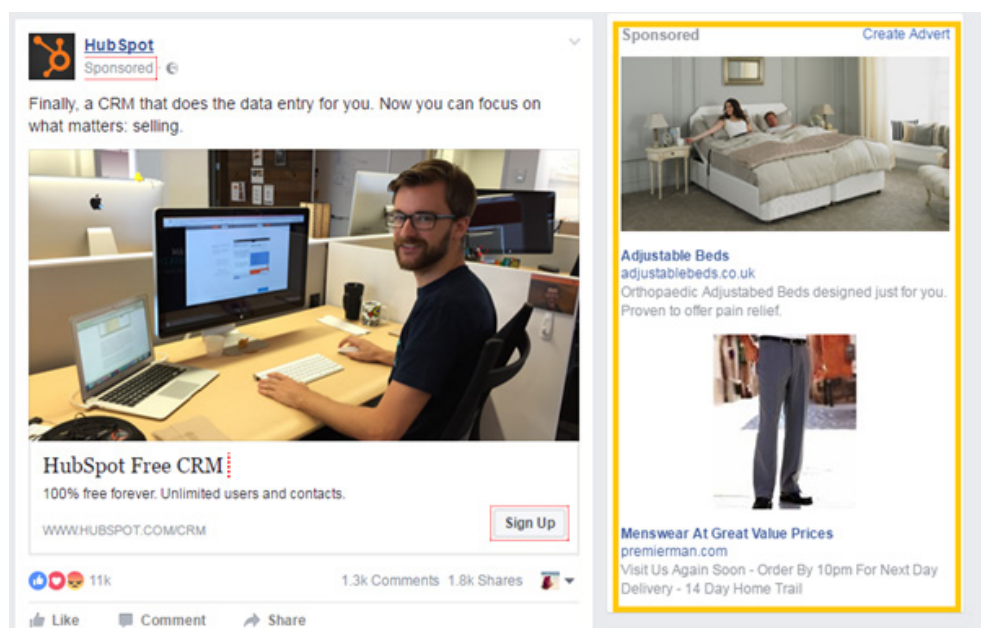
HubSpot
Sponsored

Finally, a CRM that does the data entry for you. Now you can focus on what matters: selling.

HubSpot Free CRM
100% free forever. Unlimited users and contacts.
WWW.HUBSPOT.COM/CRM
Sign Up

11k
1.3k Comments 1.8k Shares

Like Comment Share

Sponsored
Create Advert

Adjustable Beds
adjustablebeds.co.uk
Orthopaedic Adjustabed Beds designed just for you. Proven to offer pain relief.

Menswear At Great Value Prices
premierman.com
Visit Us Again Soon - Order By 10pm For Next Day Delivery - 14 Day Home Trail